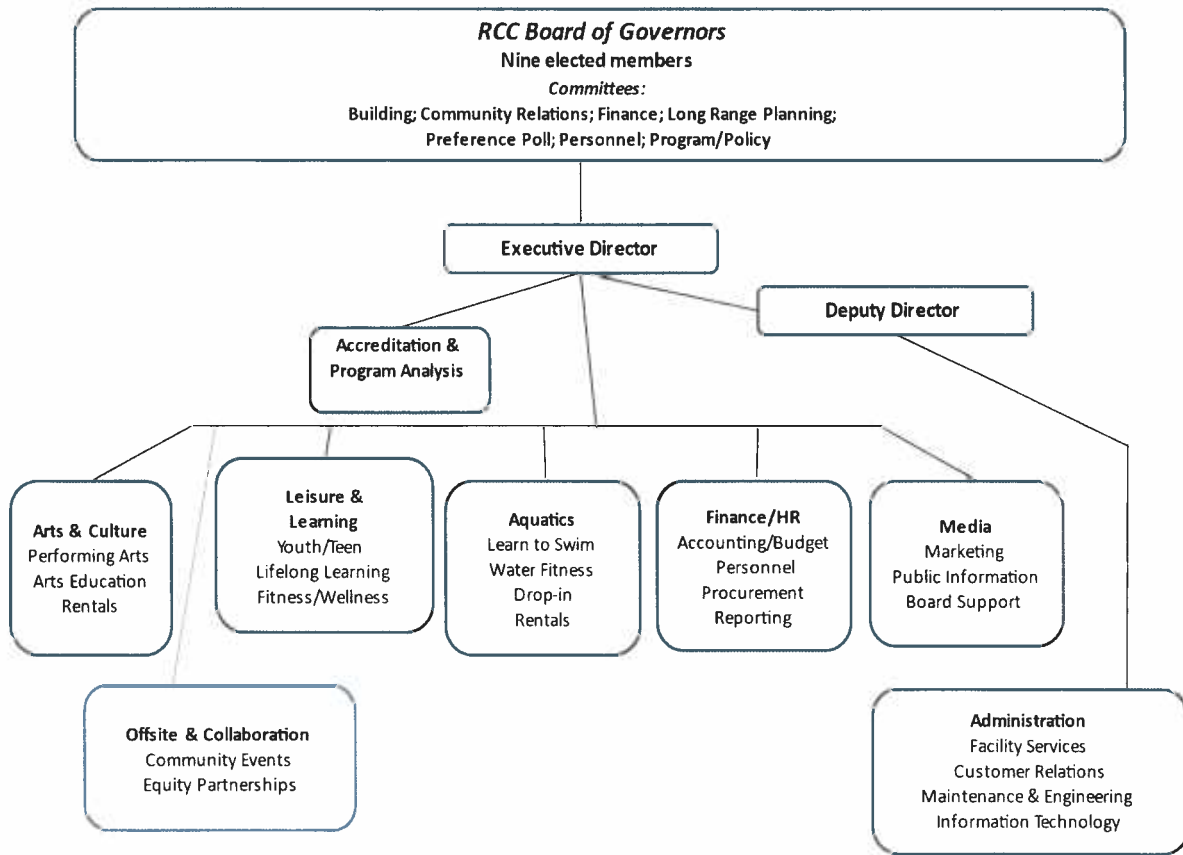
RCC Board of Governors
Nine elected members
Committees:
Building; Community Relations; Finance; Long Range Planning; Preference Poll; Personnel; Program/Policy

Executive Director

Deputy Director

Accreditation & Program Analysis

Arts & Culture
Performing Arts
Arts Education
Rentals

Leisure & Learning
Youth/Teen
Lifelong Learning
Fitness/Wellness

Aquatics
Learn to Swim
Water Fitness
Drop-in
Rentals

Finance/HR
Accounting/Budget
Personnel
Procurement
Reporting

Media
Marketing
Public Information
Board Support

Offsite & Collaboration
Community Events
Equity Partnerships

Administration
Facility Services
Customer Relations
Maintenance & Engineering
Information Technology